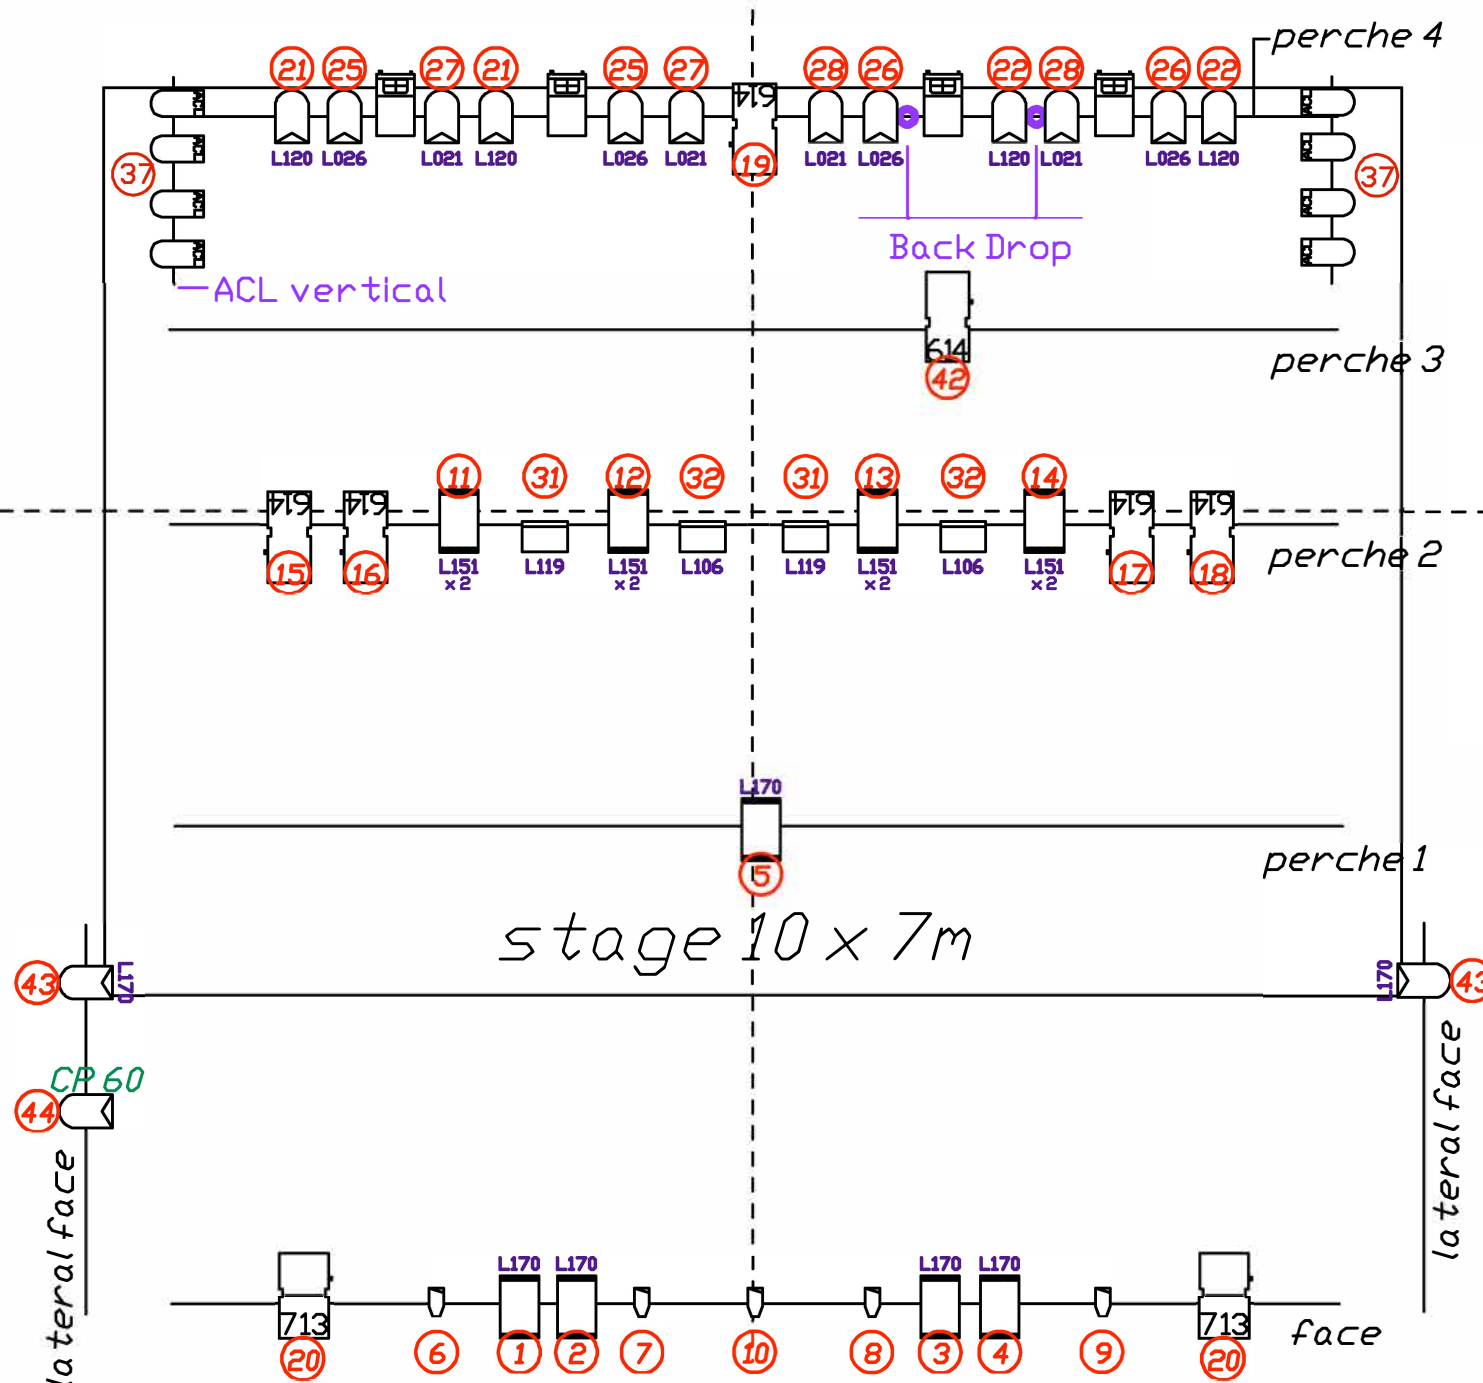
perche 4

21 25 27 21 25 27 614 28 26 22 28 26 22

L120 L026 L021 L120 L026 L021 19 L021 L026 L120 L021 L026 L120

ACL ACL ACL ACL 37 ACL ACL ACL ACL 37

Back Drop

—ACL vertical

614
42

perche 3

11 31 12 32 31 13 32 14

614 614 L151 ×2 L119 L151 ×2 L106 L119 L151 ×2 L106 L151 ×2 614 614

15 16 17 18

perche 2

L170
5

perche 1

stage 10 x 7m

43 L170 L170 43

CP 60
44

lateral face

lateral face

L170 L170 L170 L170

713 713

20 6 1 2 7 10 8 3 4 9 20

face